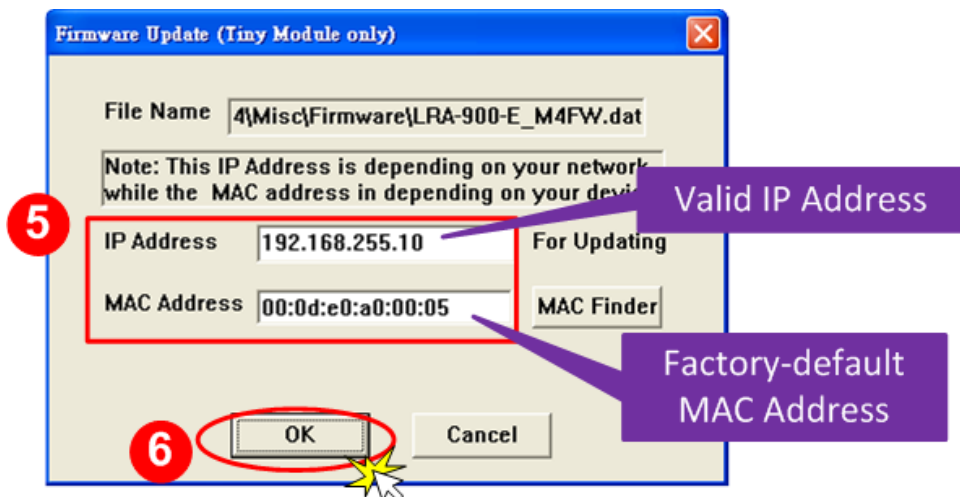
Firmware Update (Tiny Module only)

File Name 4\Misc\Firmware\LRA-900-E_M4FW.dat

Note: This IP Address is depending on your network while the MAC address in depending on your devi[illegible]

5

IP Address 192.168.255.10

For Updating

MAC Address 00:0d:e0:a0:00:05

MAC Finder

Valid IP Address

Factory-default MAC Address

6

OK

Cancel